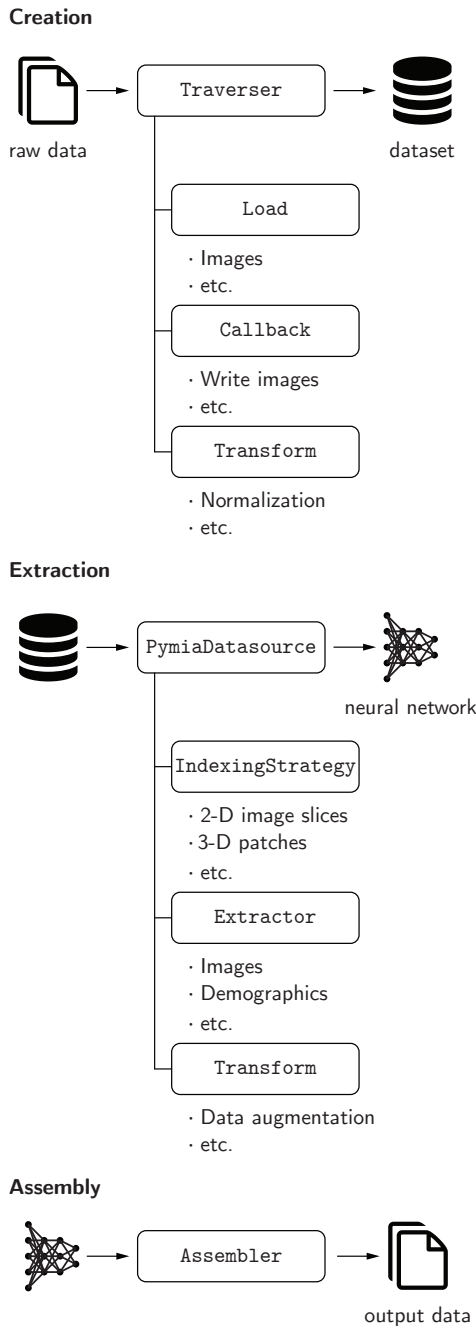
**Creation**

raw data

Traverser

dataset

Load

· Images
· etc.

Callback

· Write images
· etc.

Transform

· Normalization
· etc.

**Extraction**

PymiaDatasource

neural network

IndexingStrategy

· 2-D image slices
· 3-D patches
· etc.

Extractor

· Images
· Demographics
· etc.

Transform

· Data augmentation
· etc.

**Assembly**

Assembler

output data